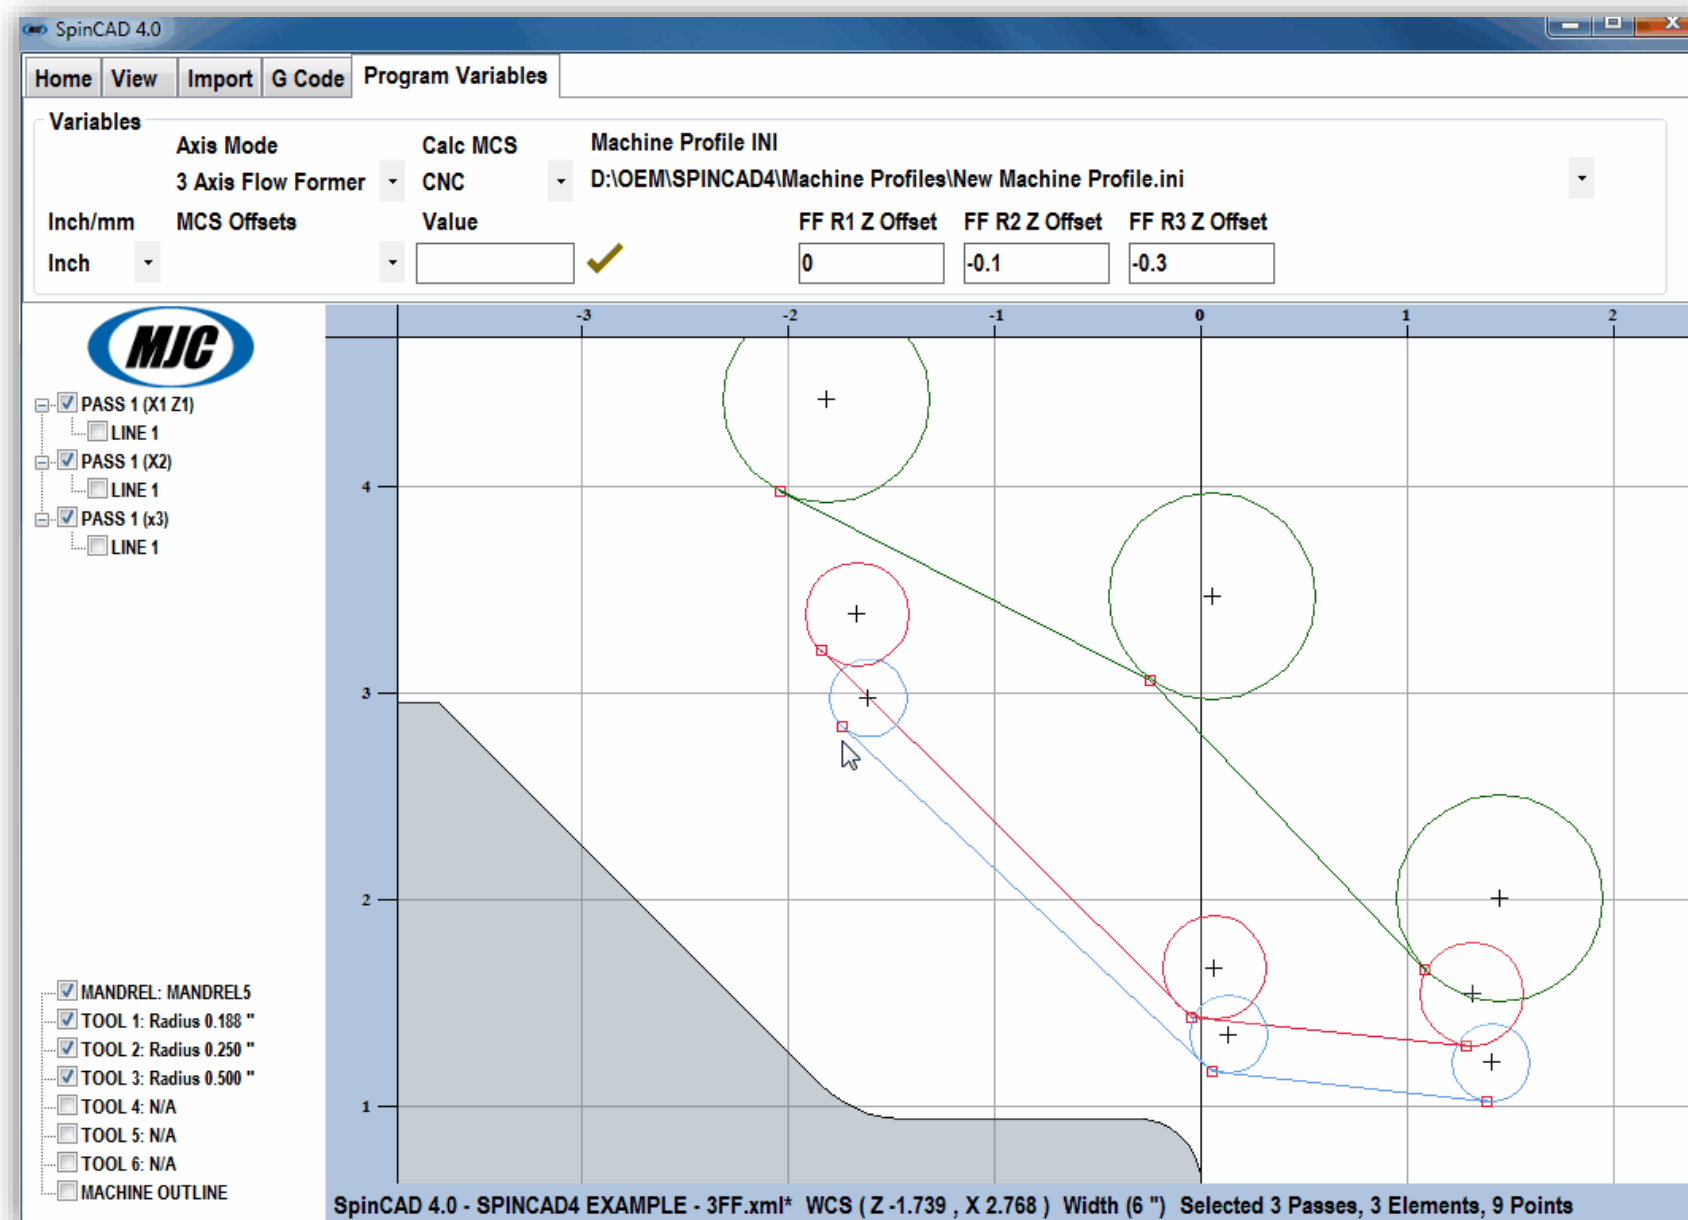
SpinCAD 4.0

Home | View | Import | G Code | Program Variables

Variables

Axis Mode
3 Axis Flow Former

Calc MCS
CNC

Machine Profile INI
D:\OEM\SPINCAD4\Machine Profiles\New Machine Profile.ini

Inch/mm
Inch

MCS Offsets

Value

FF R1 Z Offset
0

FF R2 Z Offset
-0.1

FF R3 Z Offset
-0.3

MJC

PASS 1 (X1 Z1)
LINE 1
PASS 1 (X2)
LINE 1
PASS 1 (x3)
LINE 1

MANDREL: MANDREL5
TOOL 1: Radius 0.188 "
TOOL 2: Radius 0.250 "
TOOL 3: Radius 0.500 "
TOOL 4: N/A
TOOL 5: N/A
TOOL 6: N/A
MACHINE OUTLINE

-3 -2 -1 0 1 2
4
3
2
1

SpinCAD 4.0 - SPINCAD4 EXAMPLE - 3FF.xml* WCS ( Z -1.739 , X 2.768 ) Width (6 ") Selected 3 Passes, 3 Elements, 9 Points